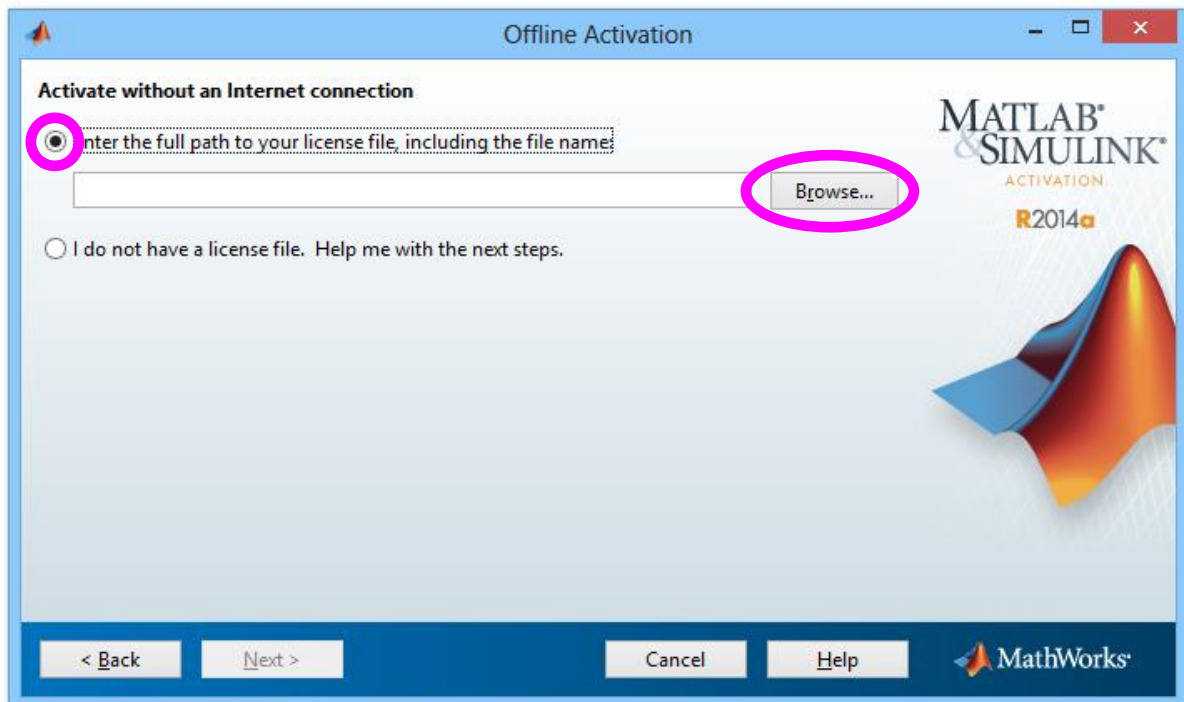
Offline Activation

Activate without an Internet connection

Enter the full path to your license file, including the file name:

Browse...

I do not have a license file. Help me with the next steps.

MATLAB® & SIMULINK®
ACTIVATION
R2014a

< Back
Next >
Cancel
Help
MathWorks®